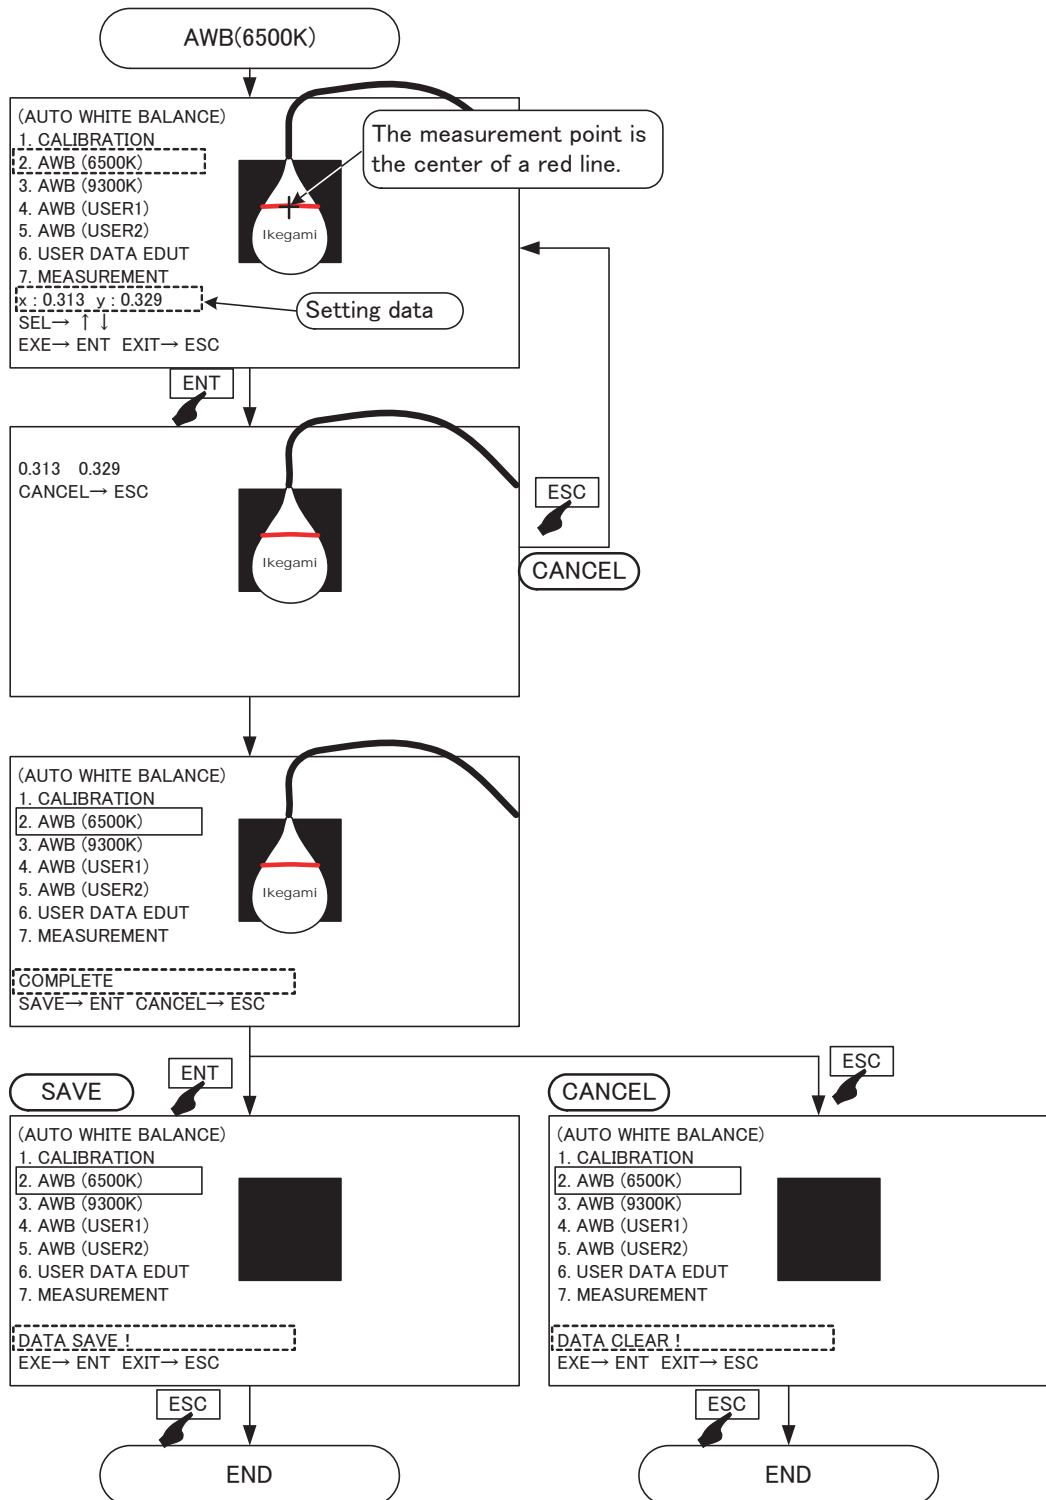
AWB(6500K)

(AUTO WHITE BALANCE)
1. CALIBRATION
2. AWB (6500K)
3. AWB (9300K)
4. AWB (USER1)
5. AWB (USER2)
6. USER DATA EDUT
7. MEASUREMENT
x : 0.313 y : 0.329
SEL→ ↑ ↓
EXE→ ENT EXIT→ ESC

Ikegami

The measurement point is the center of a red line.

Setting data

ENT

0.313 0.329
CANCEL→ ESC

Ikegami

ESC

CANCEL

(AUTO WHITE BALANCE)
1. CALIBRATION
2. AWB (6500K)
3. AWB (9300K)
4. AWB (USER1)
5. AWB (USER2)
6. USER DATA EDUT
7. MEASUREMENT

Ikegami

COMPLETE
SAVE→ ENT CANCEL→ ESC

SAVE

ENT

ESC

CANCEL

(AUTO WHITE BALANCE)
1. CALIBRATION
2. AWB (6500K)
3. AWB (9300K)
4. AWB (USER1)
5. AWB (USER2)
6. USER DATA EDUT
7. MEASUREMENT
DATA SAVE !
EXE→ ENT EXIT→ ESC

(AUTO WHITE BALANCE)
1. CALIBRATION
2. AWB (6500K)
3. AWB (9300K)
4. AWB (USER1)
5. AWB (USER2)
6. USER DATA EDUT
7. MEASUREMENT
DATA CLEAR !
EXE→ ENT EXIT→ ESC

ESC

ESC

END

END